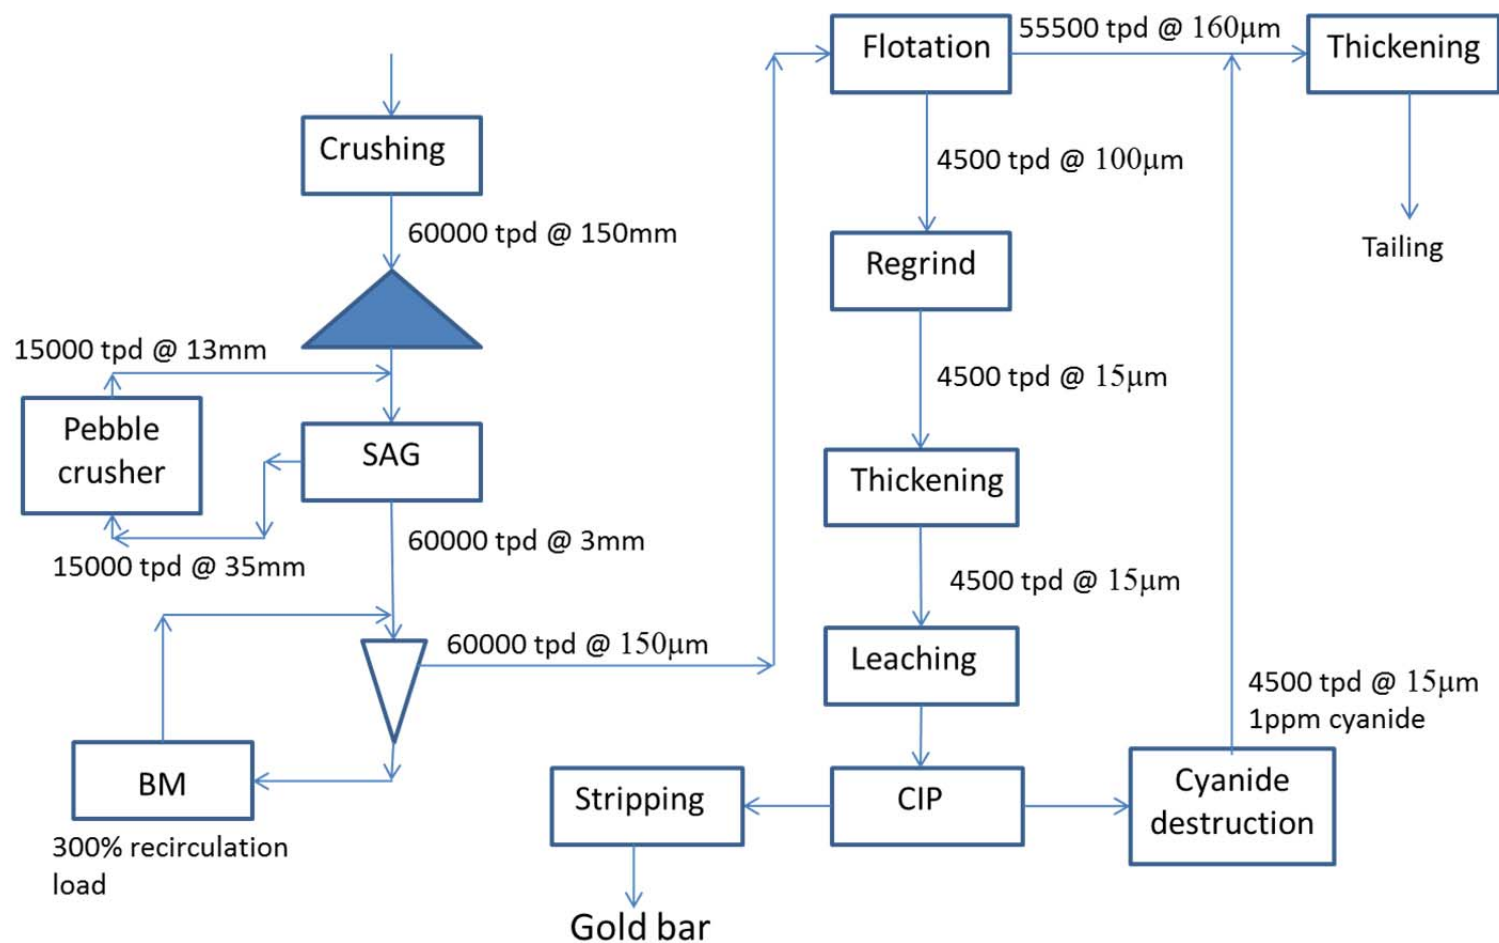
Crushing

60000 tpd @ 150mm

15000 tpd @ 13mm

Pebble crusher

SAG

15000 tpd @ 35mm

60000 tpd @ 3mm

60000 tpd @ 150μm

BM

300% recirculation load

Flotation

55500 tpd @ 160μm

Thickening

Tailing

4500 tpd @ 100μm

Regrind

4500 tpd @ 15μm

Thickening

4500 tpd @ 15μm

Leaching

4500 tpd @ 15μm
1ppm cyanide

Stripping

CIP

Cyanide destruction

Gold bar